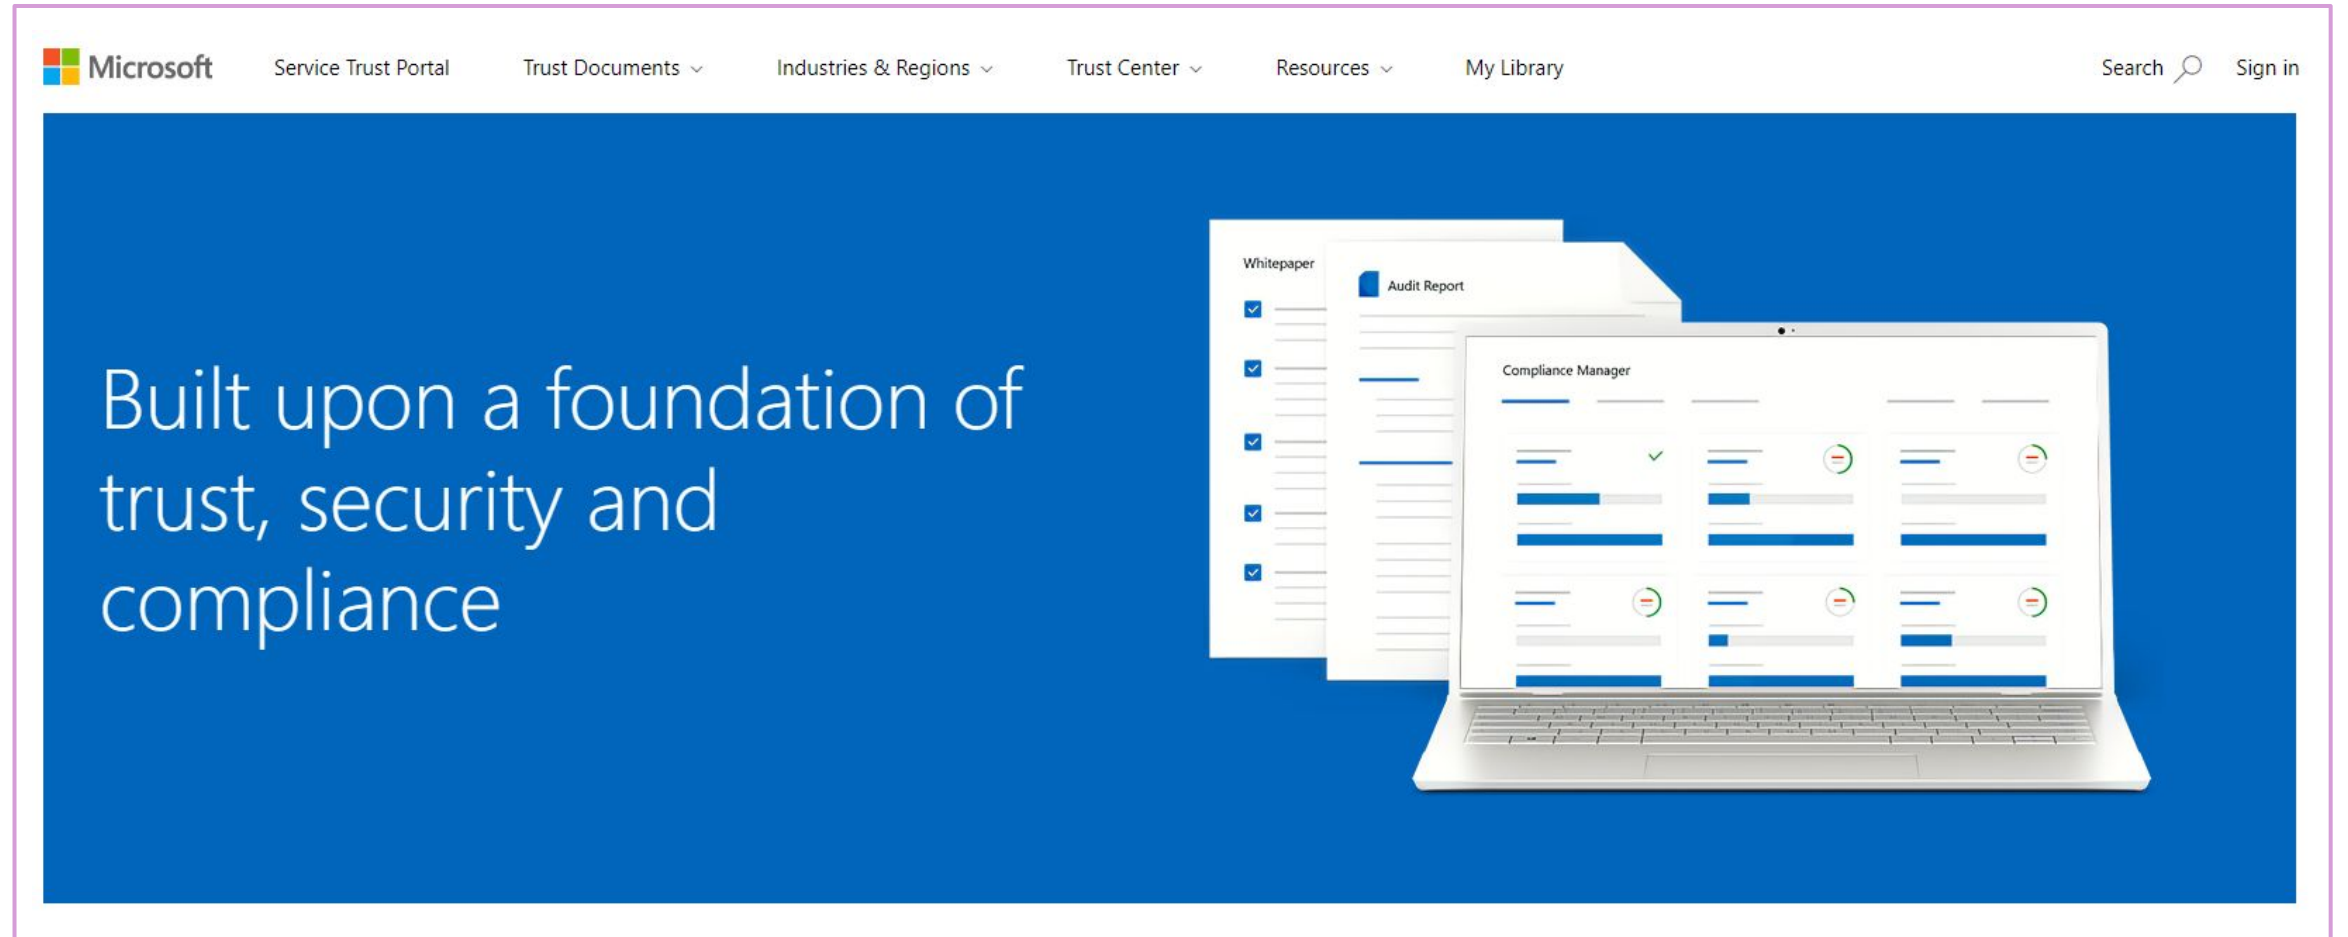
Microsoft Service Trust Portal Trust Documents Industries & Regions Trust Center Resources My Library Search Sign in

Built upon a foundation of trust, security and compliance

Whitepaper

Audit Report

Compliance Manager